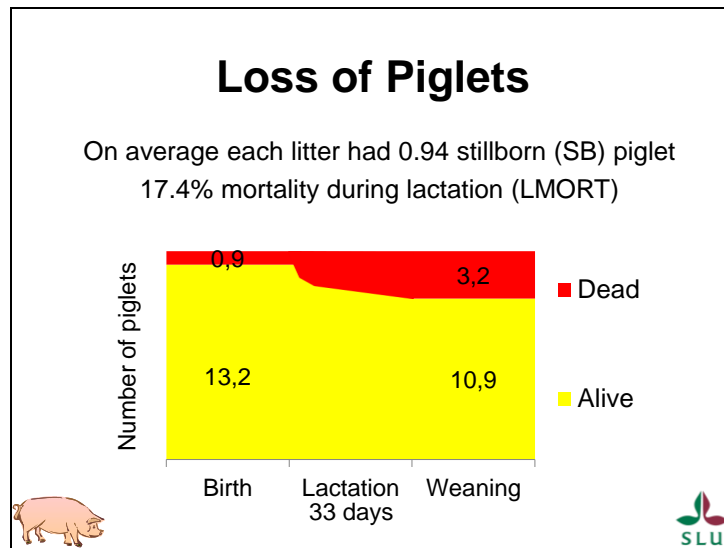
Loss of Piglets

On average each litter had 0.94 stillborn (SB) piglet
17.4% mortality during lactation (LMORT)

Number of piglets

0,9

3,2

13,2

10,9

Dead

Alive

Birth

Lactation 33 days

Weaning

SLU